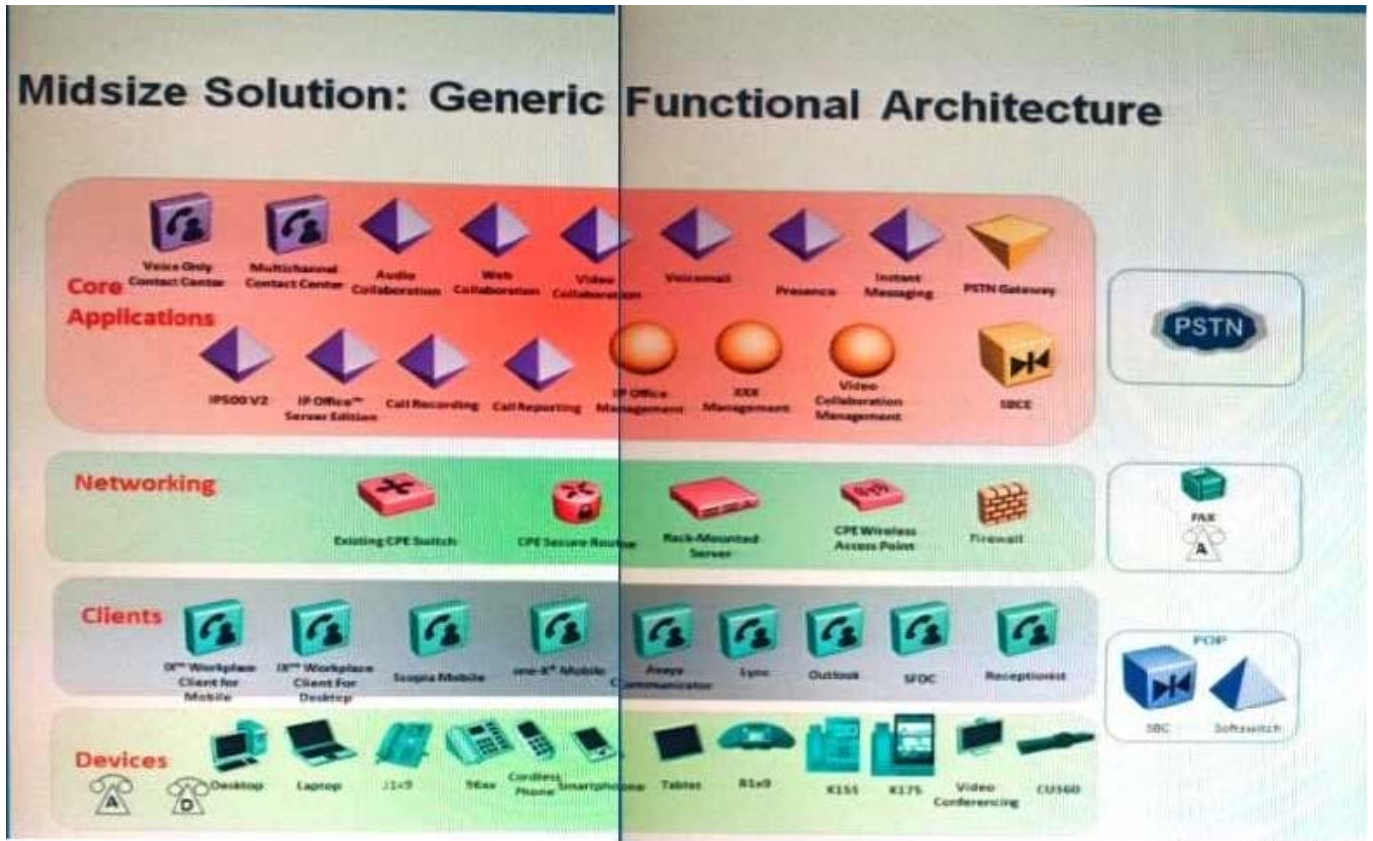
Midsize Solution: Generic Functional Architecture

Core Applications

Voice Only Contact Center
Multichannel Contact Center
Audio Collaboration
Web Collaboration
Video Collaboration
Voicemail
Presence
Instant Messaging
PSTN Gateway

IPS00 V2
IP Office™ Server Edition
Call Recording
Call Reporting
IP Office Management
XXX Management
Video Collaboration Management
SBCE

PSTN

Networking

Existing CPE Switch
CPE Secure Router
Rack-Mounted Server
CPE Wireless Access Point
Firewall

FAX
A

Clients

IX™ Workplace Client for Mobile
IX™ Workplace Client For Desktop
Scopia Mobile
one-X® Mobile
Avaya Communicator
Sync
Outlook
SFDC
Receptionist

POP
SBC
Softswitch

Devices

A
D
Desktop
Laptop
J1x9
96xx
Cordless Phone
Smartphone
Tablet
B1x9
K155
K175
Video Conferencing
CU360